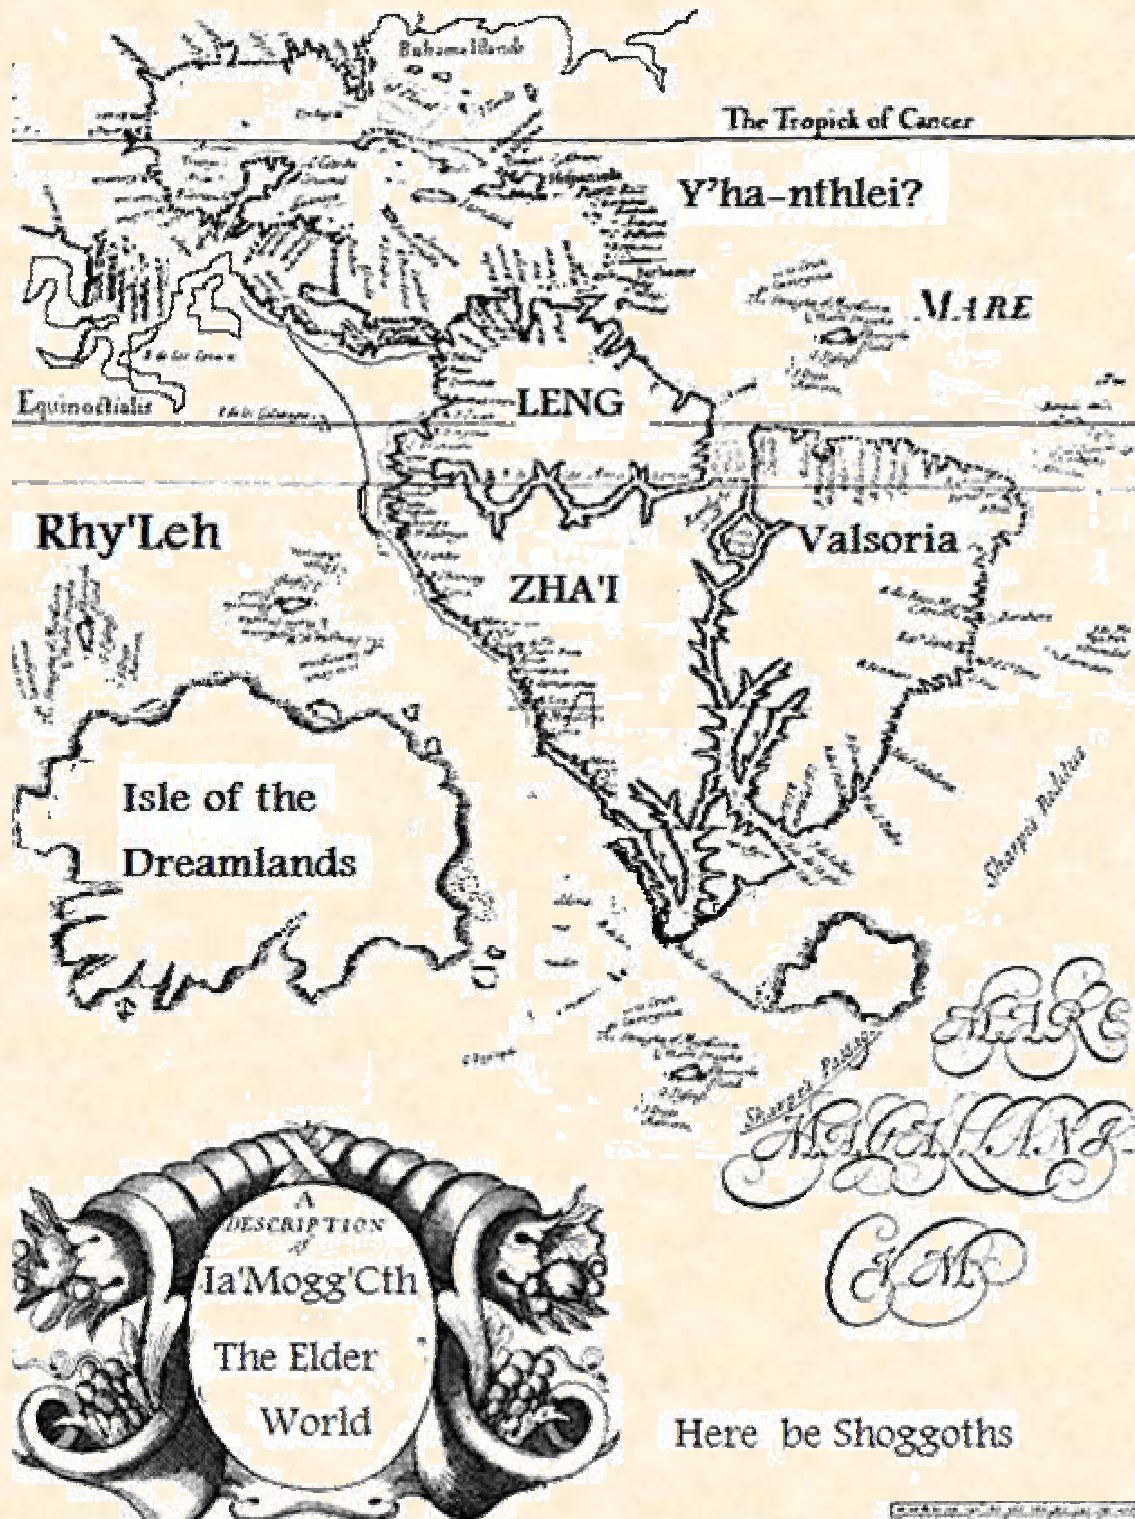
Bahama Islands

The Tropick of Cancer

Y'ha-nthlei?

MARE

Equinoctialis

LENG

Rhy'Leh

Valsoria

ZHA'I

Sharpes Passage

Isle of the Dreamlands

MARE

MAGELLANI-

CUM

Sharpes Passage

A DESCRIPTION of

Ia'Mogg'Cth

The Elder

World

Here be Shoggoths